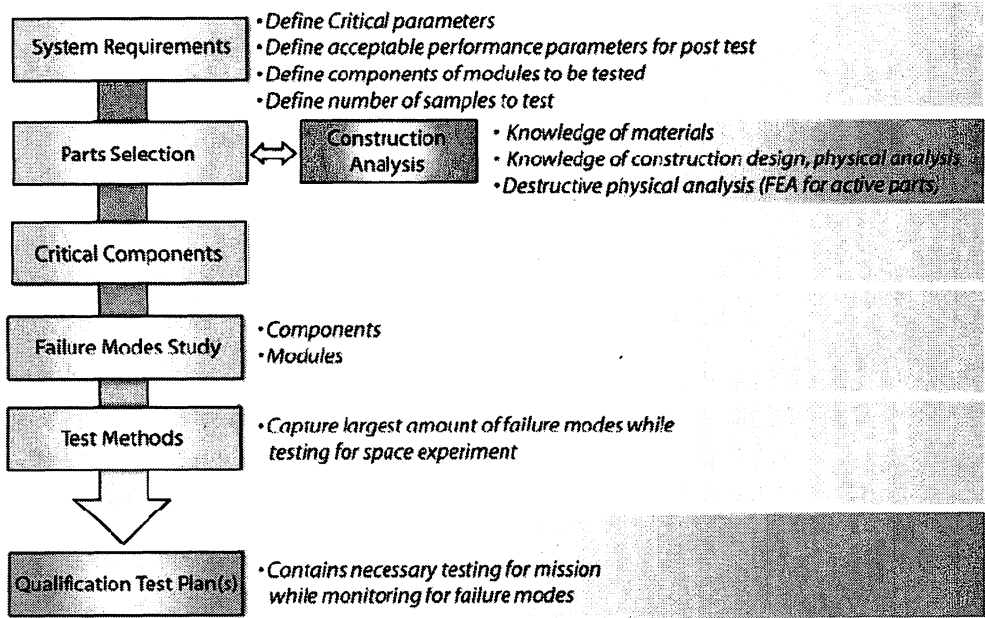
System Requirements

• Define Critical parameters
• Define acceptable performance parameters for post test
• Define components of modules to be tested
• Define number of samples to test

Parts Selection

Construction Analysis

• Knowledge of materials
• Knowledge of construction design, physical analysis
• Destructive physical analysis (FEA for active parts)

Critical Components

Failure Modes Study

• Components
• Modules

Test Methods

• Capture largest amount of failure modes while testing for space experiment

Qualification Test Plan(s)

• Contains necessary testing for mission while monitoring for failure modes